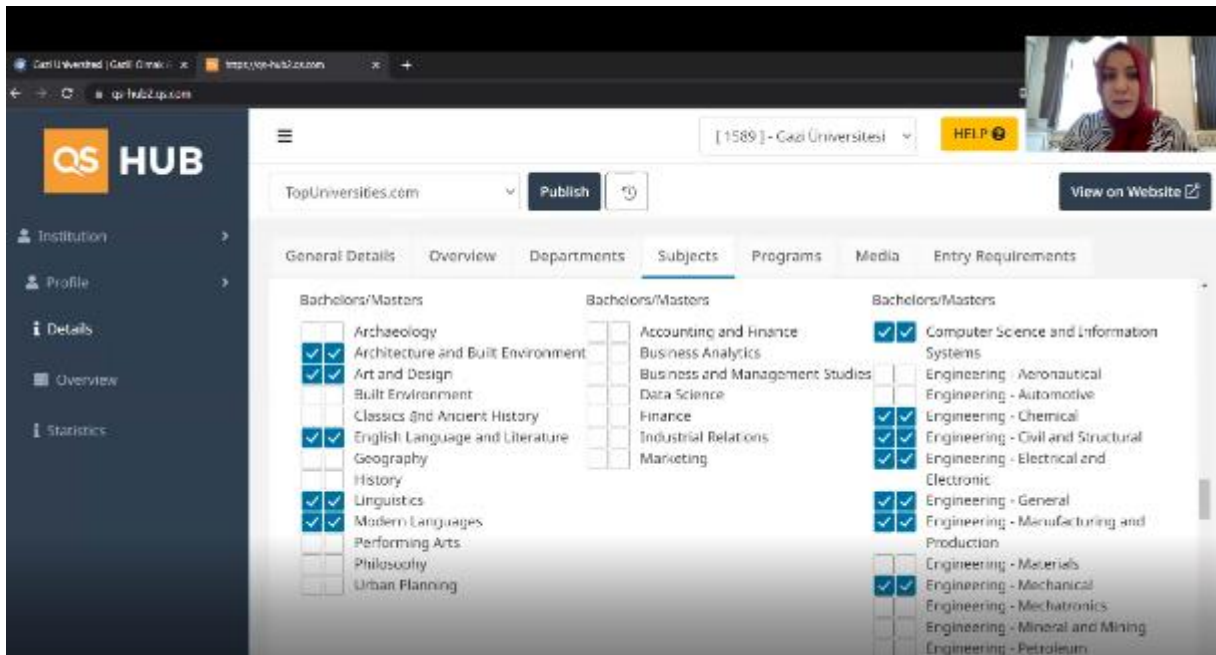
Gazi Üniversitesi | Gazi Olmak × https://qs-hub2.qs.com × +

qs-hub2.qs.com

QS HUB

Institution

Profile

Details

Overview

Statistics

≡

[ 1589 ] - Gazi Üniversitesi

HELP

TopUniversities.com

Publish

View on Website

General Details Overview Departments Subjects Programs Media Entry Requirements

Bachelors/Masters

Archaeology
Architecture and Built Environment
Art and Design
Built Environment
Classics and Ancient History
English Language and Literature
Geography
History
Linguistics
Modern Languages
Performing Arts
Philosophy
Urban Planning

Bachelors/Masters

Accounting and Finance
Business Analytics
Business and Management Studies
Data Science
Finance
Industrial Relations
Marketing

Bachelors/Masters

Computer Science and Information Systems
Engineering - Aeronautical
Engineering - Automotive
Engineering - Chemical
Engineering - Civil and Structural
Engineering - Electrical and Electronic
Engineering - General
Engineering - Manufacturing and Production
Engineering - Materials
Engineering - Mechanical
Engineering - Mechatronics
Engineering - Mineral and Mining
Engineering - Petroleum